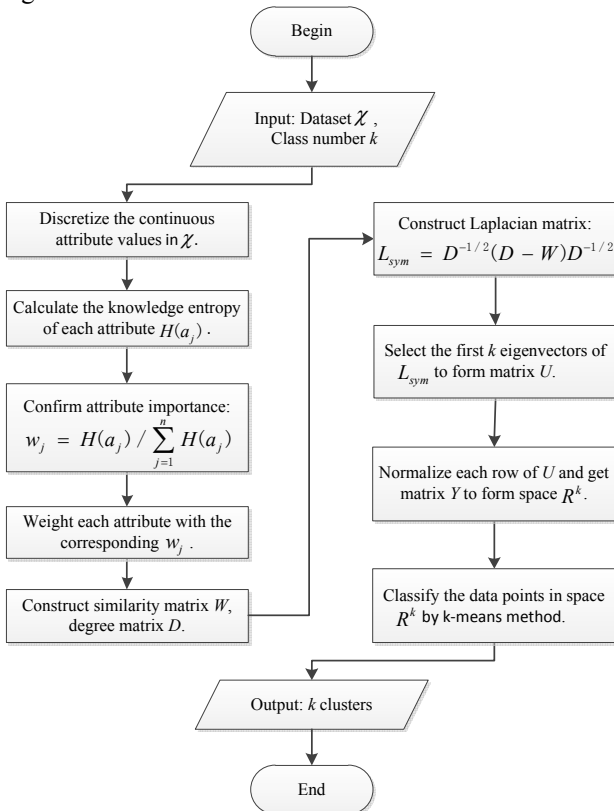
Begin

Input: Dataset $\chi$, Class number $k$

Discretize the continuous attribute values in $\chi$.

Calculate the knowledge entropy of each attribute $H(a_j)$.

Confirm attribute importance: $w_j = H(a_j) / \sum_{j=1}^{n} H(a_j)$

Weight each attribute with the corresponding $w_j$.

Construct similarity matrix $W$, degree matrix $D$.

Construct Laplacian matrix: $L_{sym} = D^{-1/2}(D - W)D^{-1/2}$

Select the first $k$ eigenvectors of $L_{sym}$ to form matrix $U$.

Normalize each row of $U$ and get matrix $Y$ to form space $R^k$.

Classify the data points in space $R^k$ by k-means method.

Output: $k$ clusters

End